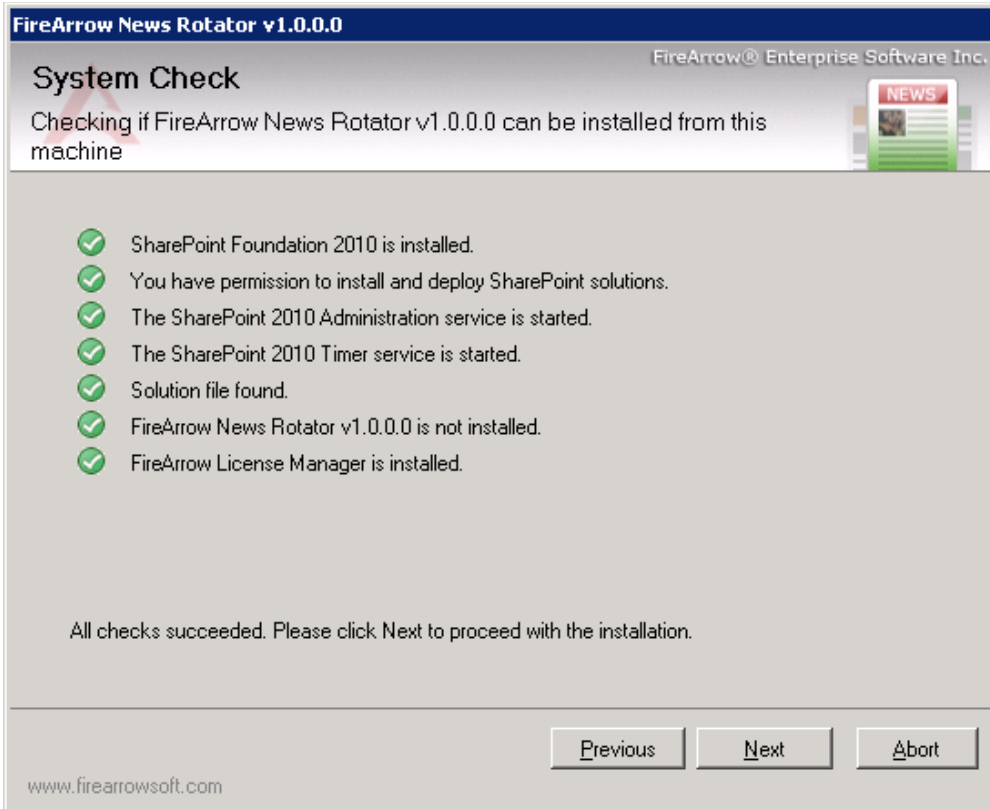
FireArrow News Rotator v1.0.0.0

FireArrow® Enterprise Software Inc.

System Check

Checking if FireArrow News Rotator v1.0.0.0 can be installed from this machine

NEWS

SharePoint Foundation 2010 is installed.

You have permission to install and deploy SharePoint solutions.

The SharePoint 2010 Administration service is started.

The SharePoint 2010 Timer service is started.

Solution file found.

FireArrow News Rotator v1.0.0.0 is not installed.

FireArrow License Manager is installed.

All checks succeeded. Please click Next to proceed with the installation.

Previous

Next

Abort

www.firearrowsoft.com